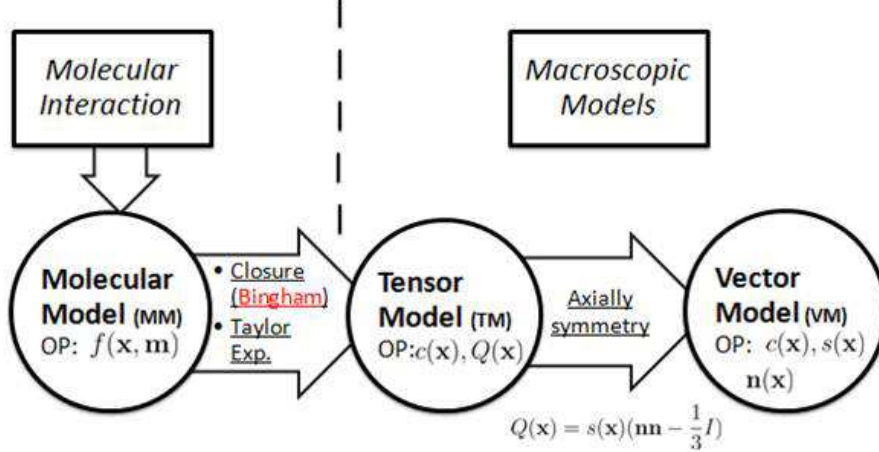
Molecular Interaction

Macroscopic Models

Molecular Model (MM)
OP: $f(\mathbf{x}, \mathbf{m})$

• Closure (Bingham)
• Taylor Exp.

Tensor Model (TM)
OP: $c(\mathbf{x}), Q(\mathbf{x})$

Axially symmetry

Vector Model (VM)
OP: $c(\mathbf{x}), s(\mathbf{x})$
$\mathbf{n}(\mathbf{x})$

$Q(\mathbf{x}) = s(\mathbf{x})(\mathbf{nn} - \frac{1}{3}I)$